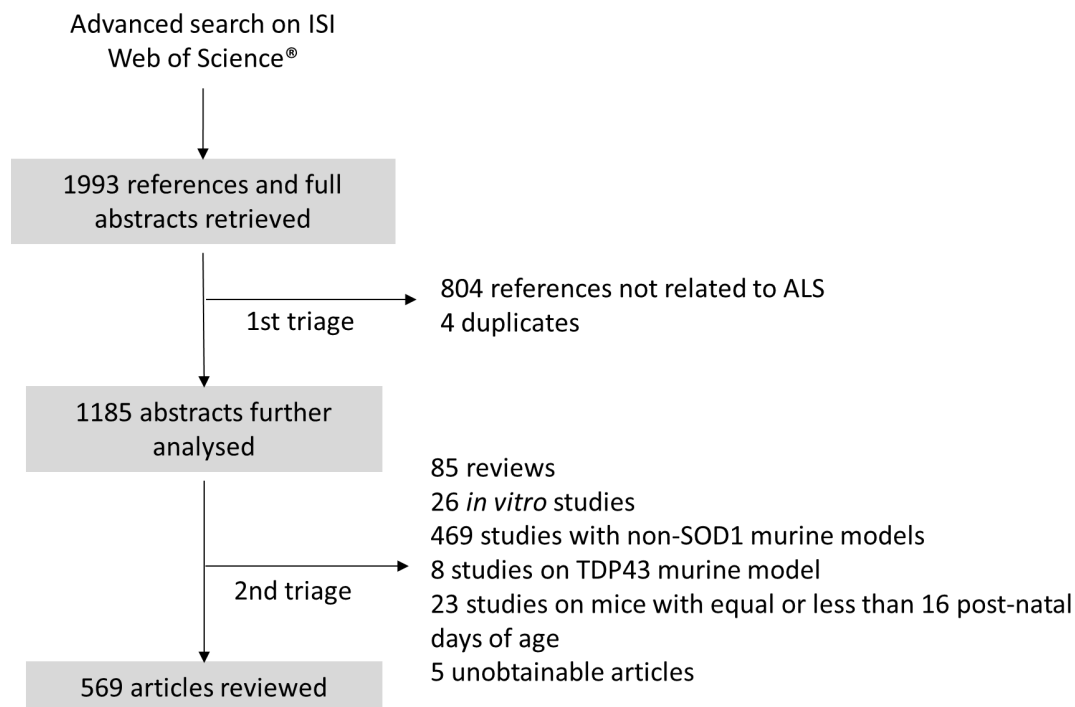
Advanced search on ISI Web of Science®

1993 references and full abstracts retrieved

1st triage

804 references not related to ALS
4 duplicates

1185 abstracts further analysed

2nd triage

85 reviews
26 *in vitro* studies
469 studies with non-SOD1 murine models
8 studies on TDP43 murine model
23 studies on mice with equal or less than 16 post-natal days of age
5 unobtainable articles

569 articles reviewed